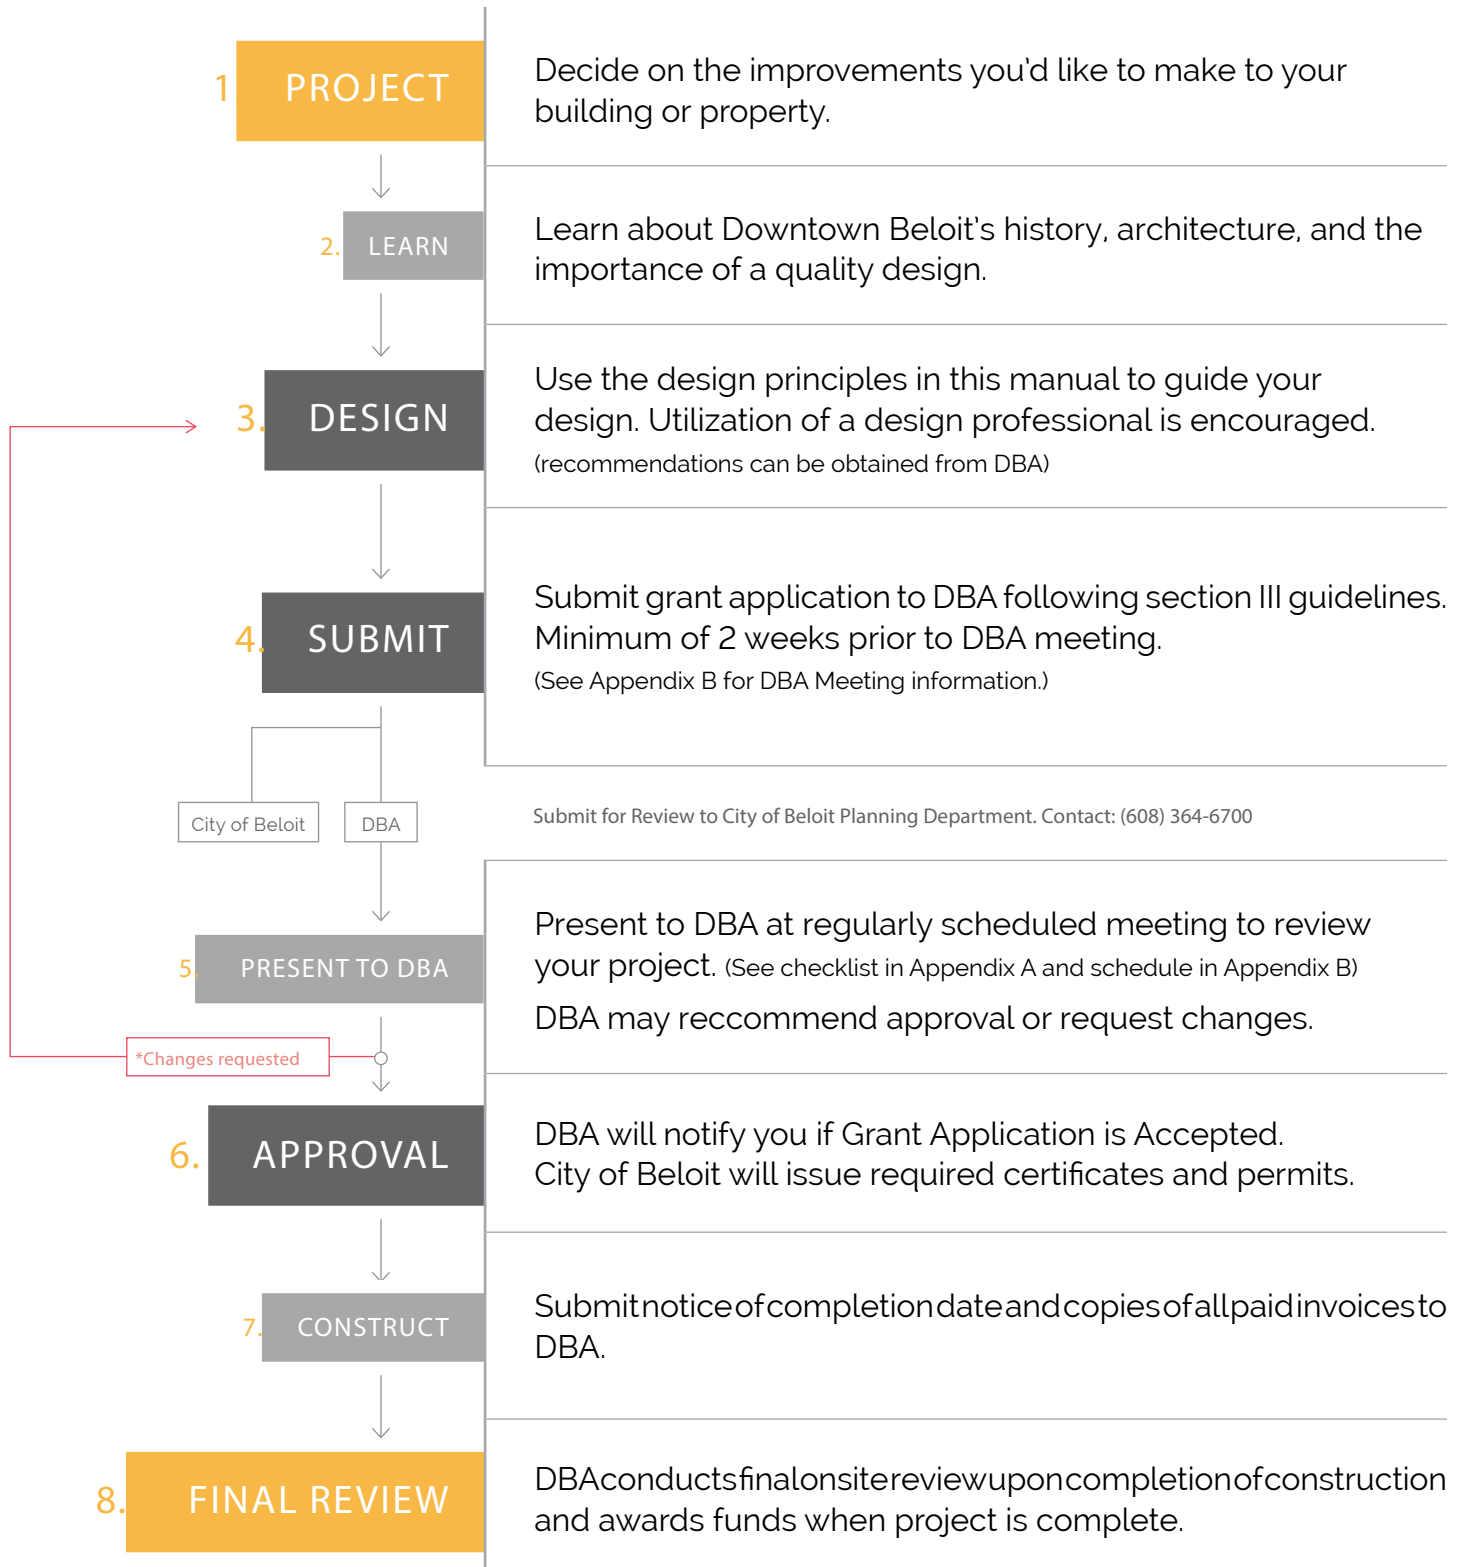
1 PROJECT

Decide on the improvements you'd like to make to your building or property.

2. LEARN

Learn about Downtown Beloit's history, architecture, and the importance of a quality design.

3. DESIGN

Use the design principles in this manual to guide your design. Utilization of a design professional is encouraged. (recommendations can be obtained from DBA)

4. SUBMIT

Submit grant application to DBA following section III guidelines. Minimum of 2 weeks prior to DBA meeting. (See Appendix B for DBA Meeting information.)

City of Beloit

DBA

Submit for Review to City of Beloit Planning Department. Contact: (608) 364-6700

5. PRESENT TO DBA

Present to DBA at regularly scheduled meeting to review your project. (See checklist in Appendix A and schedule in Appendix B)

DBA may reccommend approval or request changes.

*Changes requested

6. APPROVAL

DBA will notify you if Grant Application is Accepted.
City of Beloit will issue required certificates and permits.

7. CONSTRUCT

Submit notice of completion date and copies of all paid invoices to DBA.

8. FINAL REVIEW

DBA conducts final onsite review upon completion of construction and awards funds when project is complete.